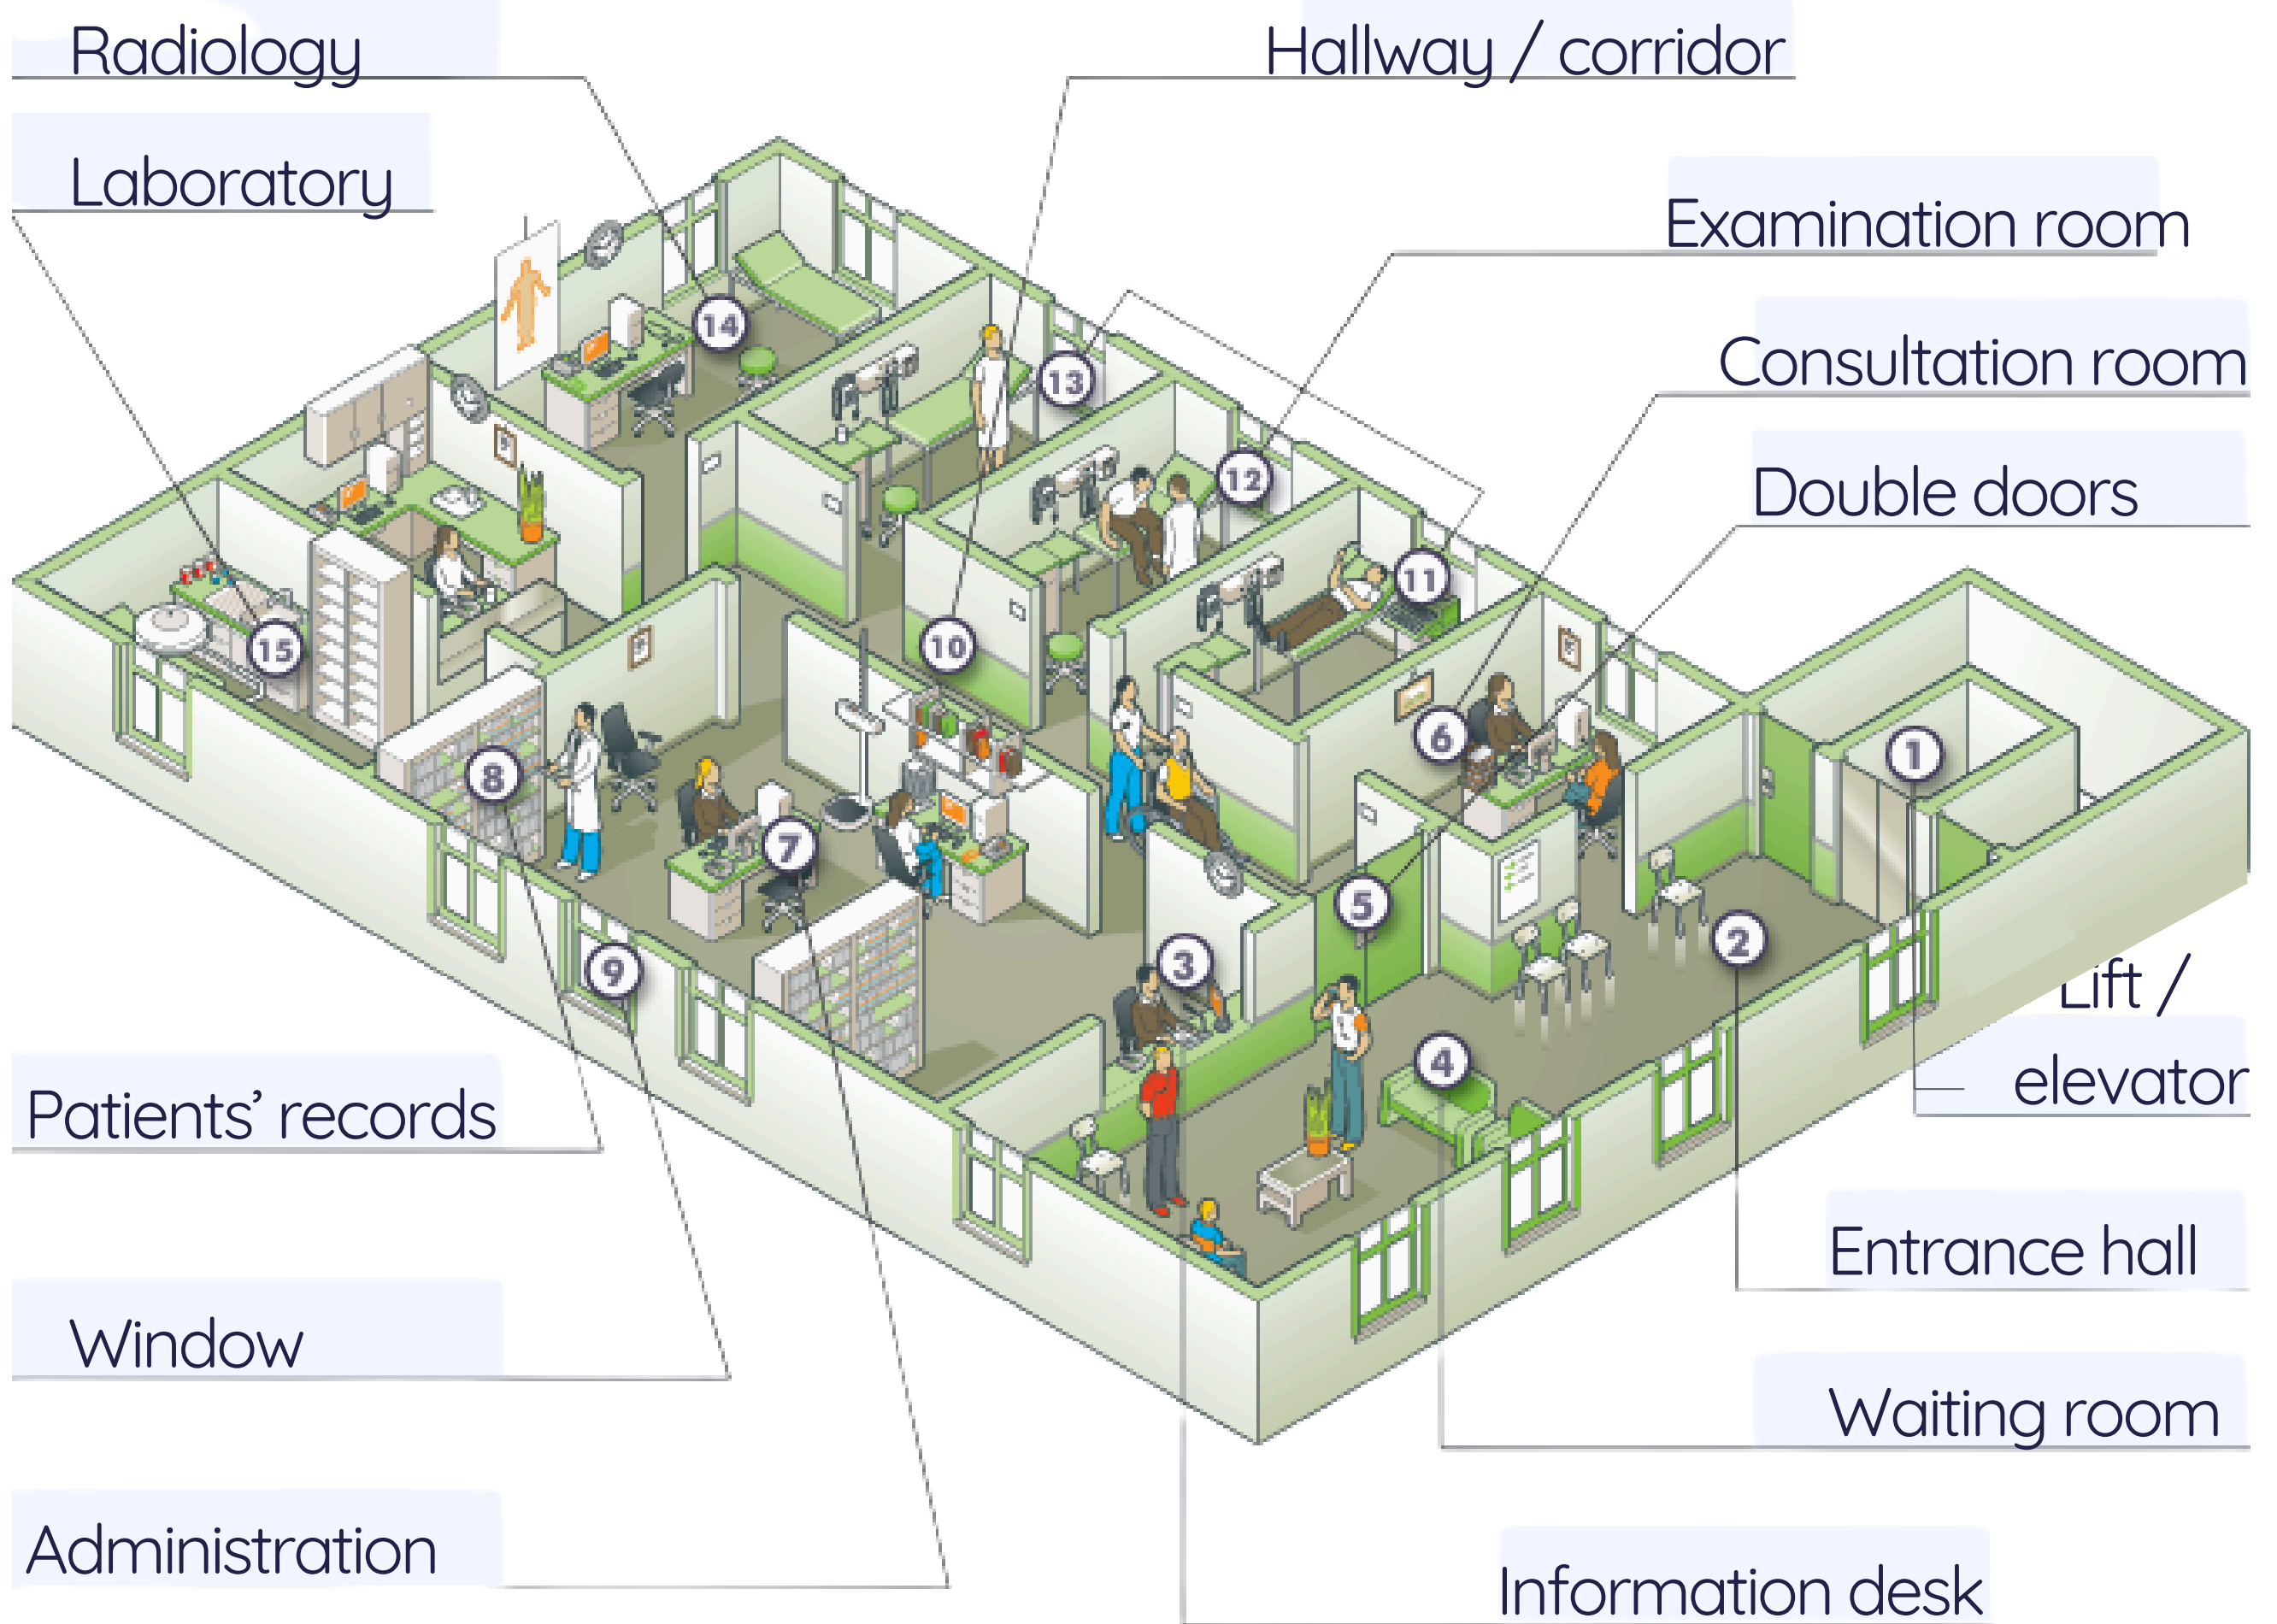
Radiology

Hallway / corridor

Laboratory

Examination room

Consultation room

Double doors

14

13

12

11

15

10

6

1

8

7

5

2

3

9

4

Lift / elevator

Patients' records

Entrance hall

Window

Waiting room

Administration

Information desk